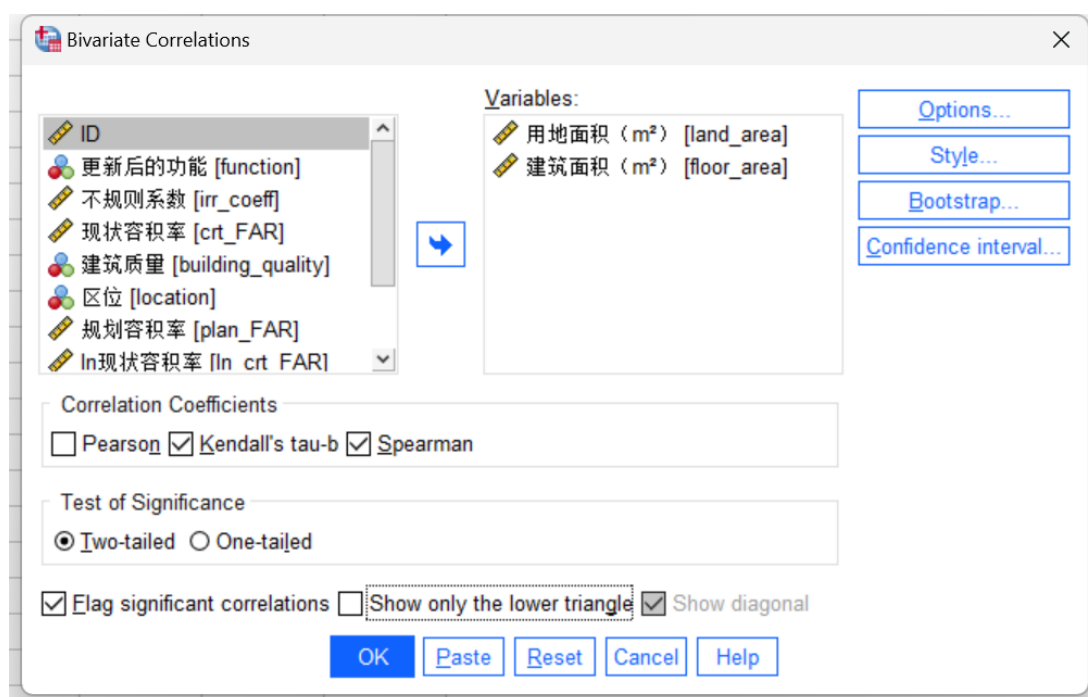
Bivariate Correlations

ID
更新后的功能 [function]
不规则系数 [irr_coeff]
现状容积率 [crt_FAR]
建筑质量 [building_quality]
区位 [location]
规划容积率 [plan_FAR]
ln现状容积率 [ln_crt_FAR]

Variables:
用地面积（m²） [land_area]
建筑面积（m²） [floor_area]

Options...
Style...
Bootstrap...
Confidence interval...

Correlation Coefficients
Pearson
Kendall's tau-b
Spearman

Test of Significance
Two-tailed
One-tailed

Flag significant correlations
Show only the lower triangle
Show diagonal

OK
Paste
Reset
Cancel
Help